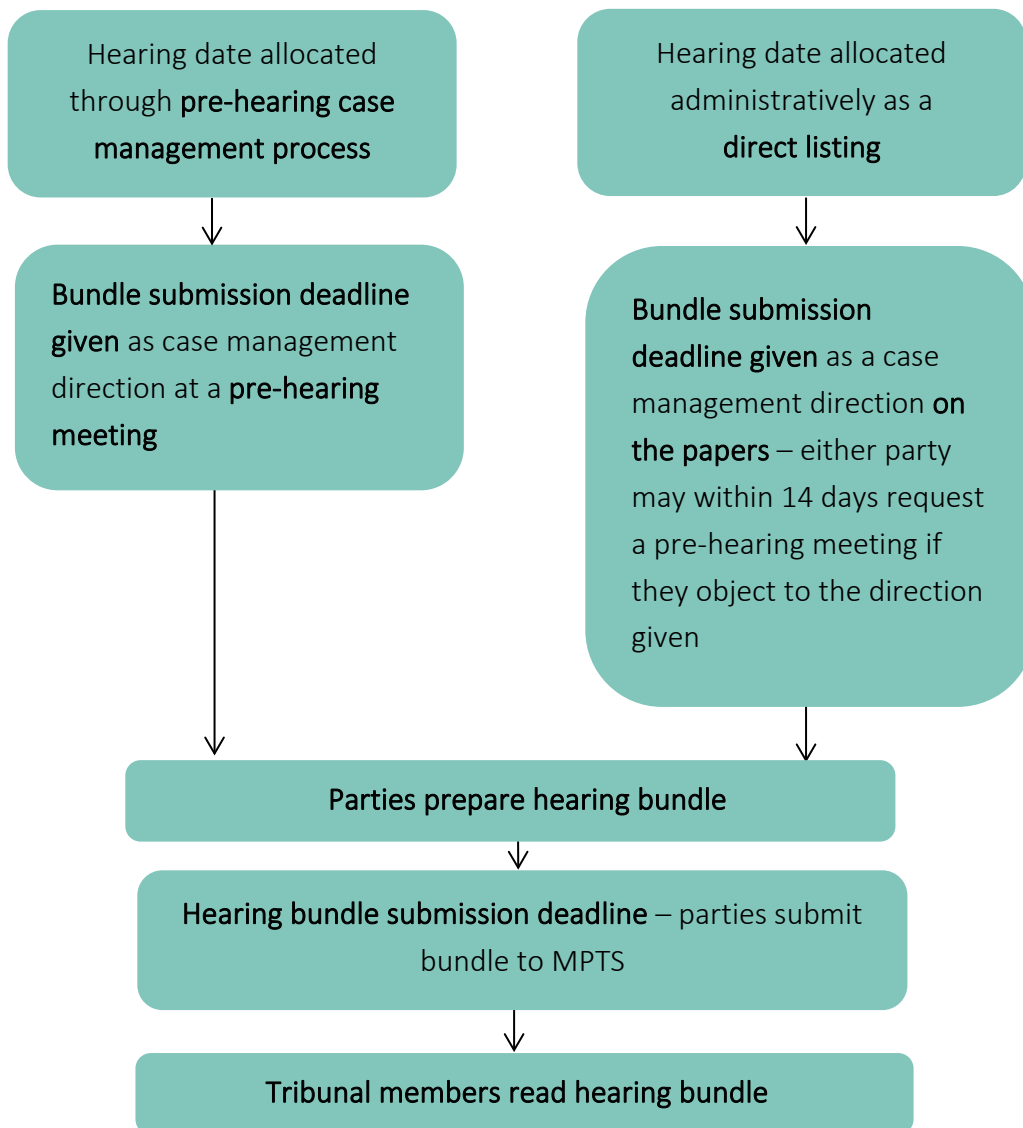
Hearing date allocated through pre-hearing case management process

Hearing date allocated administratively as a direct listing

Bundle submission deadline given as case management direction at a pre-hearing meeting

Bundle submission deadline given as a case management direction on the papers – either party may within 14 days request a pre-hearing meeting if they object to the direction given

Parties prepare hearing bundle

Hearing bundle submission deadline – parties submit bundle to MPTS

Tribunal members read hearing bundle